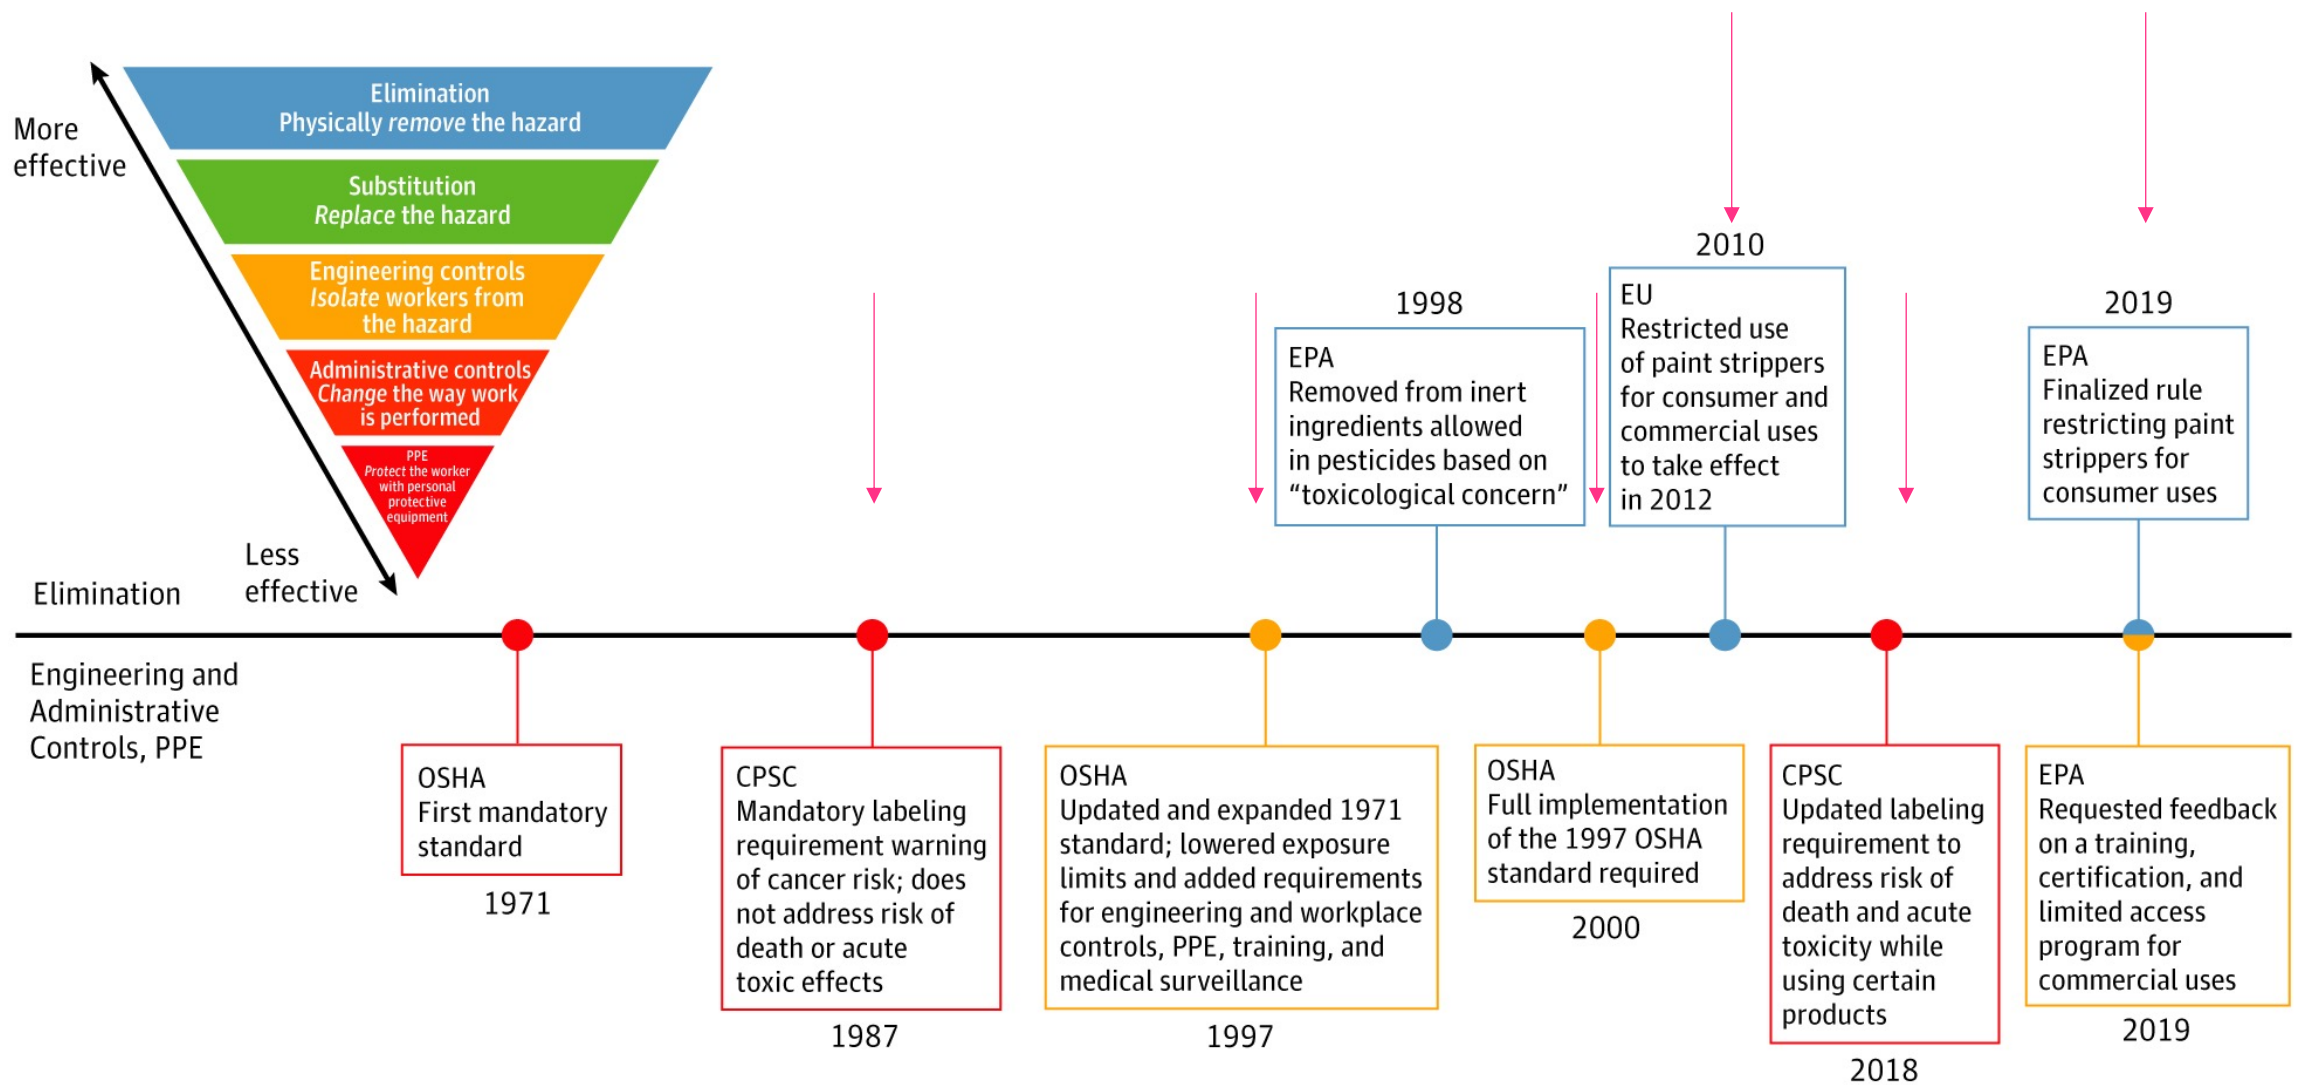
More effective

Elimination
Physically *remove* the hazard

Substitution
*Replace* the hazard

Engineering controls
*Isolate* workers from the hazard

Administrative controls
*Change* the way work is performed

PPE
*Protect* the worker with personal protective equipment

Less effective

Elimination

Engineering and Administrative Controls, PPE

1998
EPA
Removed from inert ingredients allowed in pesticides based on "toxicological concern"

2010
EU
Restricted use of paint strippers for consumer and commercial uses to take effect in 2012

2019
EPA
Finalized rule restricting paint strippers for consumer uses

OSHA
First mandatory standard
1971

CPSC
Mandatory labeling requirement warning of cancer risk; does not address risk of death or acute toxic effects
1987

OSHA
Updated and expanded 1971 standard; lowered exposure limits and added requirements for engineering and workplace controls, PPE, training, and medical surveillance
1997

OSHA
Full implementation of the 1997 OSHA standard required
2000

CPSC
Updated labeling requirement to address risk of death and acute toxicity while using certain products
2018

EPA
Requested feedback on a training, certification, and limited access program for commercial uses
2019